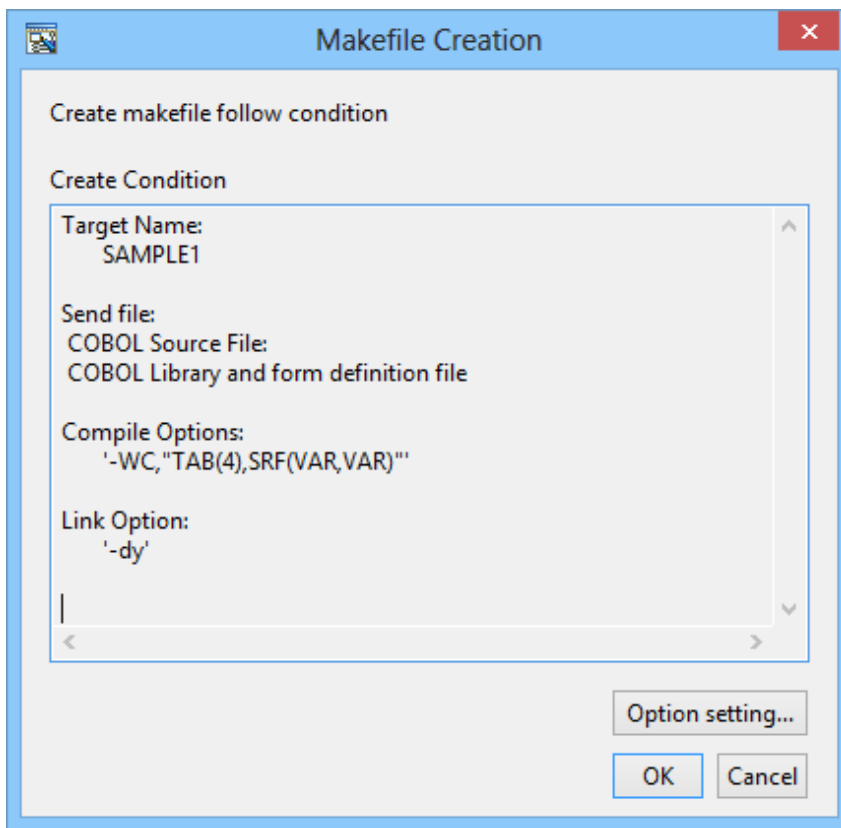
Makefile Creation

Create makefile follow condition

Create Condition

Target Name:
SAMPLE1

Send file:
COBOL Source File:
COBOL Library and form definition file

Compile Options:
'-WC,"TAB(4),SRF(VAR,VAR)"'

Link Option:
'-dy'

Option setting...

OK

Cancel